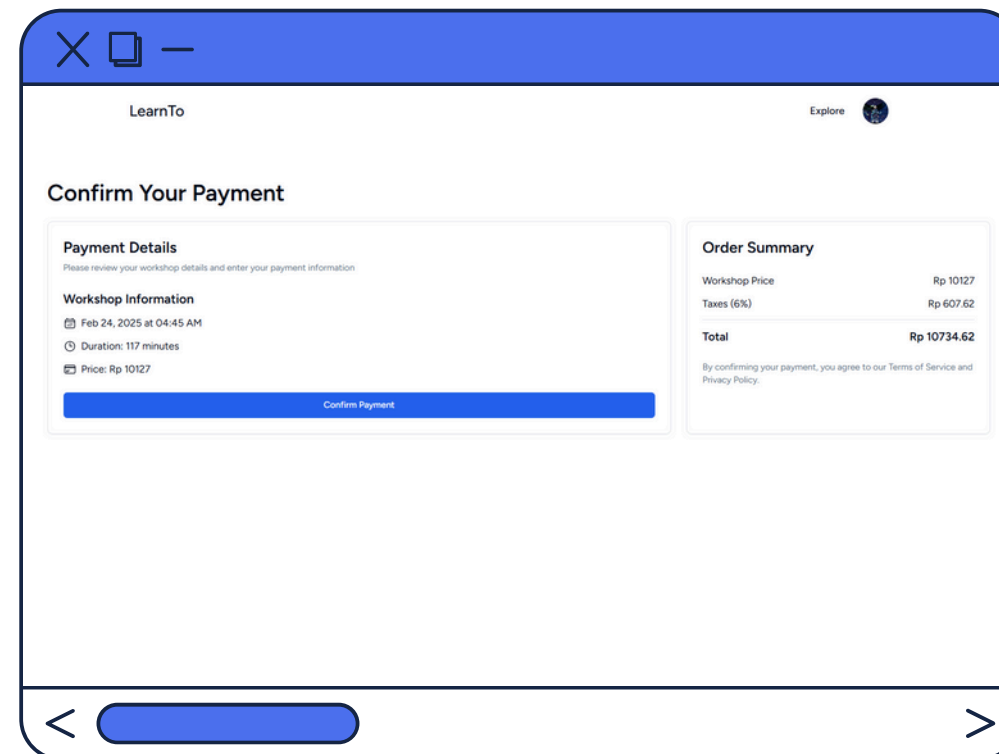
LearnTo

Explore

Confirm Your Payment

Payment Details

Please review your workshop details and enter your payment information

Workshop Information

Feb 24, 2025 at 04:45 AM

Duration: 117 minutes

Price: Rp 10127

Confirm Payment

Order Summary

| | |
|---|---|
| Workshop Price | Rp 10127 |
| Taxes (6%) | Rp 607.62 |
| Total | Rp 10734.62 |

By confirming your payment, you agree to our Terms of Service and Privacy Policy.